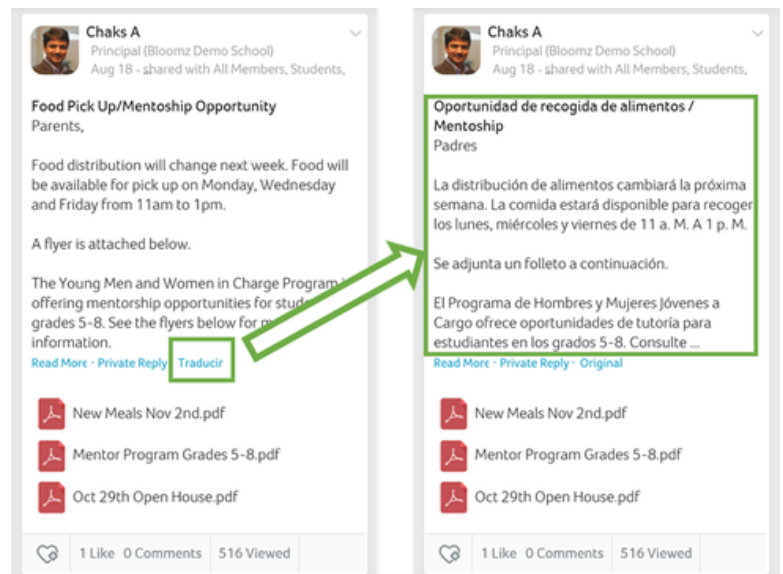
Chaks A
Principal (Bloomz Demo School)
Aug 18 - shared with All Members, Students,

Food Pick Up/Mentoship Opportunity
Parents,

Food distribution will change next week. Food will be available for pick up on Monday, Wednesday and Friday from 11am to 1pm.

A flyer is attached below.

The Young Men and Women in Charge Program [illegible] offering mentorship opportunities for stud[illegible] grades 5-8. See the flyers below for m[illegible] information.

Read More · Private Reply · Traducir

New Meals Nov 2nd.pdf

Mentor Program Grades 5-8.pdf

Oct 29th Open House.pdf

1 Like 0 Comments 516 Viewed

Chaks A
Principal (Bloomz Demo School)
Aug 18 - shared with All Members, Students,

Oportunidad de recogida de alimentos / Mentoship
Padres

La distribución de alimentos cambiará la próxima semana. La comida estará disponible para recoger los lunes, miércoles y viernes de 11 a. M. A 1 p. M.

Se adjunta un folleto a continuación.

El Programa de Hombres y Mujeres Jóvenes a Cargo ofrece oportunidades de tutoría para estudiantes en los grados 5-8. Consulte ...

Read More · Private Reply · Original

New Meals Nov 2nd.pdf

Mentor Program Grades 5-8.pdf

Oct 29th Open House.pdf

1 Like 0 Comments 516 Viewed